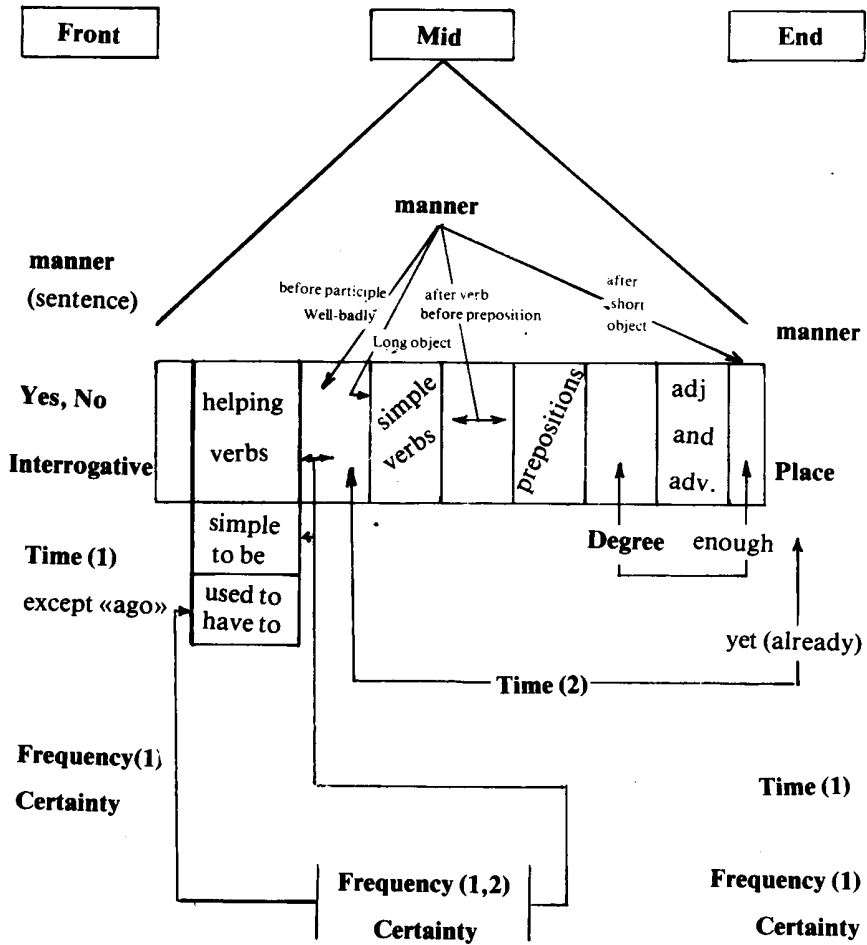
Front

Mid

End

manner

manner
(sentence)

before participle
Well-badly

after verb
before preposition

after
short
object

manner

Long object

Yes, No

Interrogative

helping verbs

simple verbs

prepositions

adj and adv.

Place

simple to be

used to have to

Time (1)

except «ago»

Degree

enough

yet (already)

Time (2)

Frequency(1)
Certainty

Time (1)

Frequency (1,2)
Certainty

Frequency (1)
Certainty